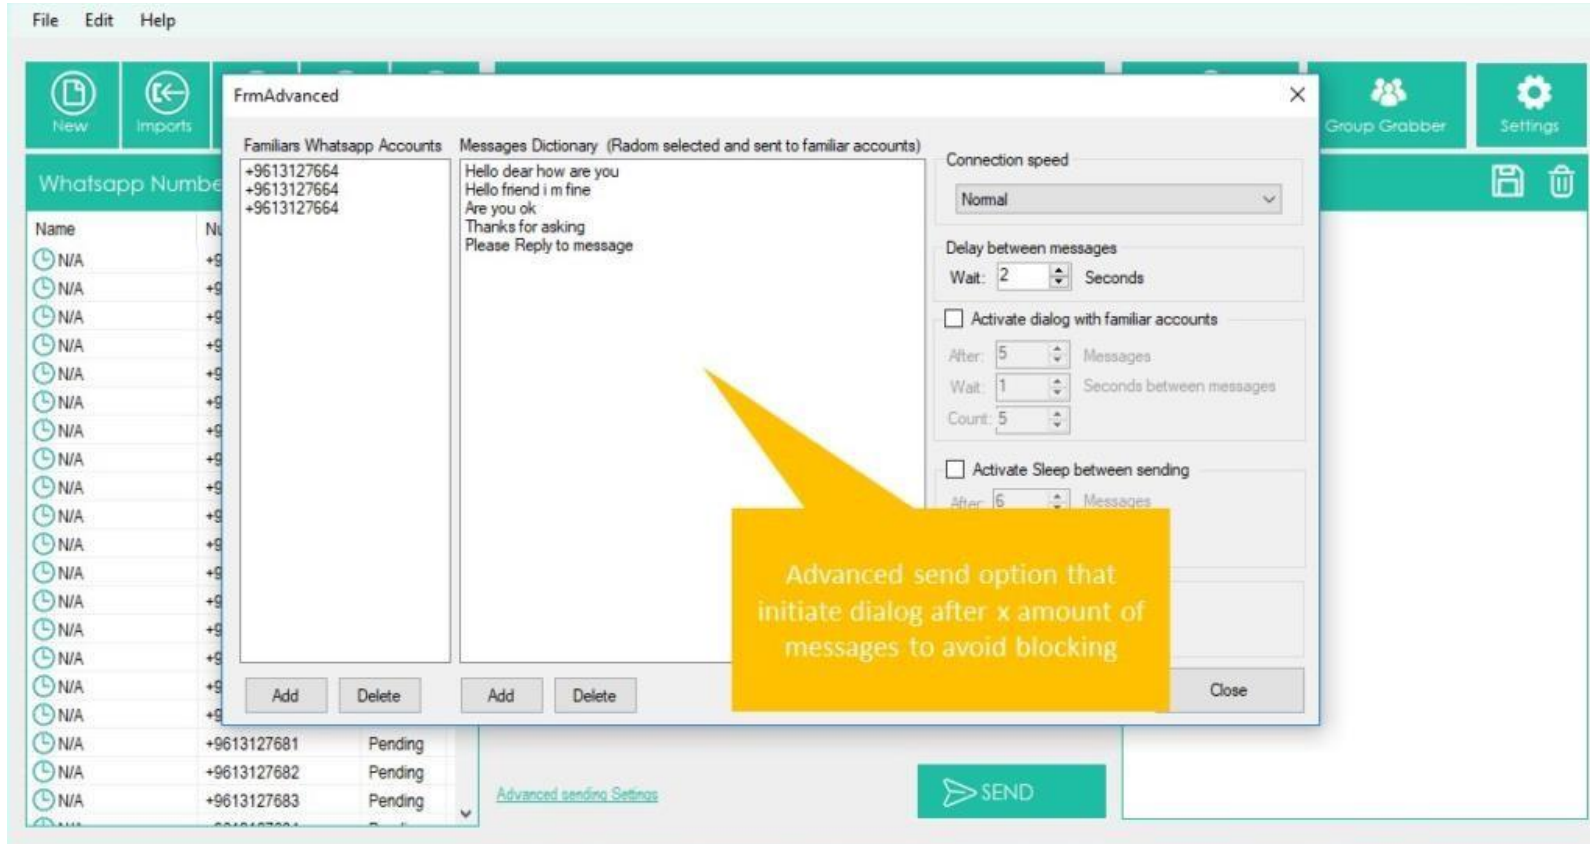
File Edit Help

New Imports

Group Grabber Settings

Whatsapp Numbe

| Name | Nu | |
|---|---|---|
| N/A | +9 | |
| N/A | +9 | |
| N/A | +9 | |
| N/A | +9 | |
| N/A | +9 | |
| N/A | +9 | |
| N/A | +9 | |
| N/A | +9 | |
| N/A | +9 | |
| N/A | +9 | |
| N/A | +9 | |
| N/A | +9 | |
| N/A | +9 | |
| N/A | +9 | |
| N/A | +9 | |
| N/A | +9 | |
| N/A | +9 | |
| N/A | +9613127681 | Pending |
| N/A | +9613127682 | Pending |
| N/A | +9613127683 | Pending |

FrmAdvanced

Familiars Whatsapp Accounts
+9613127664
+9613127664
+9613127664

Messages Dictionary (Radom selected and sent to familiar accounts)
Hello dear how are you
Hello friend i m fine
Are you ok
Thanks for asking
Please Reply to message

Add Delete Add Delete

Connection speed
Normal

Delay between messages
Wait: 2 Seconds

Activate dialog with familiar accounts
After: 5 Messages
Wait: 1 Seconds between messages
Count: 5

Activate Sleep between sending
After: 6 Messages

Close

Advanced send option that initiate dialog after x amount of messages to avoid blocking

Advanced sending Settings

SEND